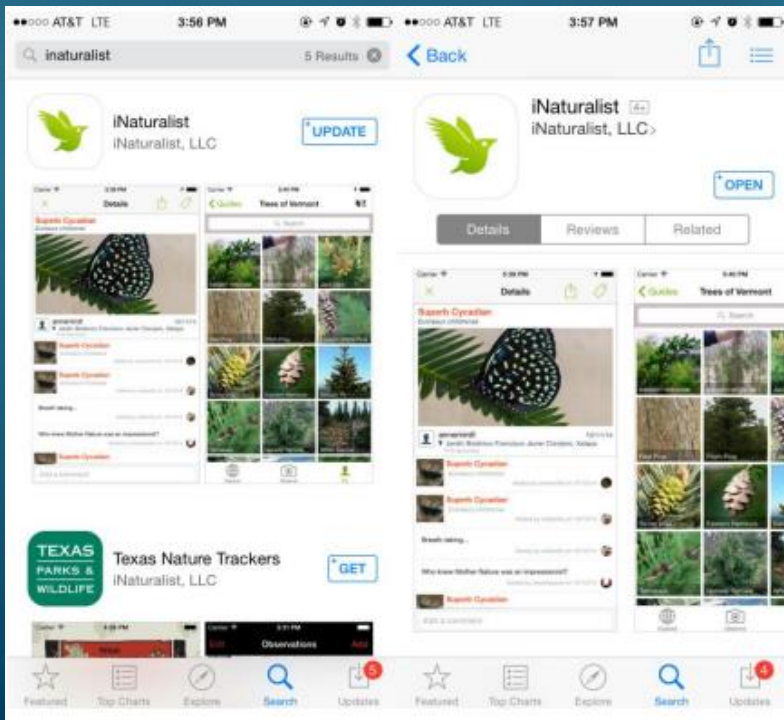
●●○○○ AT&T LTE 3:56 PM

inaturalist 5 Results

iNaturalist
iNaturalist, LLC
UPDATE

Details
Superb Cycadian
Trees of Vermont
Search

Breath taking...
Who knew Mother Nature was an Impressionist?
Add a comment

TEXAS PARKS & WILDLIFE
Texas Nature Trackers
iNaturalist, LLC
GET

Observations

Featured Top Charts Explore Search Updates 5

●●○○○ AT&T LTE 3:57 PM

Back

iNaturalist 4+
iNaturalist, LLC>
OPEN

Details Reviews Related

Details
Superb Cycadian
Guides Trees of Vermont
Search

Breath taking...
Who knew Mother Nature was an Impressionist?
Add a comment

Featured Top Charts Explore Search Updates 4